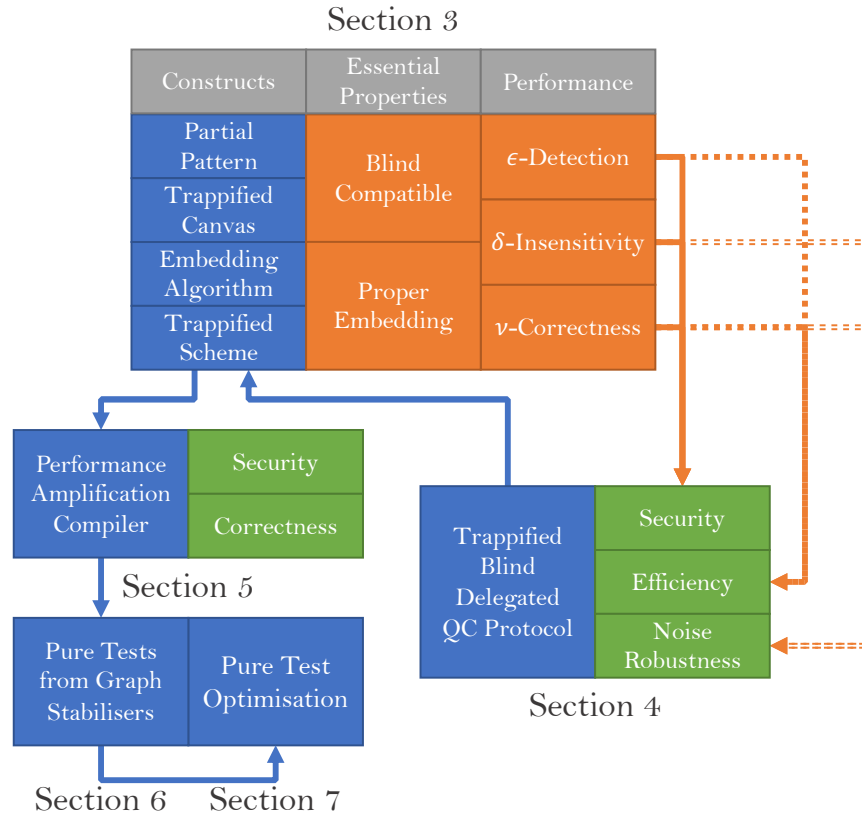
Section 3

| Constructs | Essential Properties | Performance |
|---|---|---|
| Partial Pattern | Blind Compatible | $\epsilon$-Detection |
| Trappified Canvas | | $\delta$-Insensitivity |
| Embedding Algorithm | Proper Embedding | |
| Trappified Scheme | | $\nu$-Correctness |

| Performance Amplification Compiler | Security |
|---|---|
| | Correctness |

Section 5

| Trappified Blind Delegated QC Protocol | Security |
|---|---|
| | Efficiency |
| | Noise Robustness |

Section 4

| Pure Tests from Graph Stabilisers | Pure Test Optimisation |
|---|---|

Section 6 Section 7